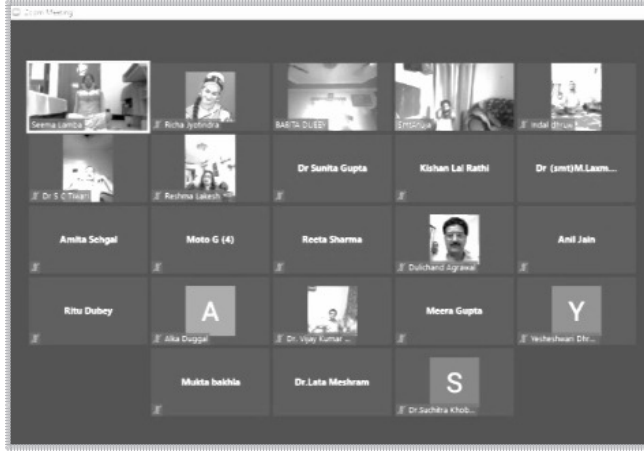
Zoom Meeting

Seema Lamba
Richa Jyotindra
RABITA DUBEY
Smt Anjali
Indal Dhruv
Dr S C Tiwari
Reshma Lakesh
Dr Sunita Gupta
Kishan Lal Rathi
Dr (smt)M.Laxm...
Amita Sehgal
Moto G (4)
Reeta Sharma
Dulichand Agrawal
Anil Jain
Ritu Dubey
A
Alka Duggal
Dr. Vijay Kumar ...
Meera Gupta
Y
Yesheshwari Dhr...
Mukta bakhla
Dr.Lata Meshram
S
Dr.Sachitra Khob...